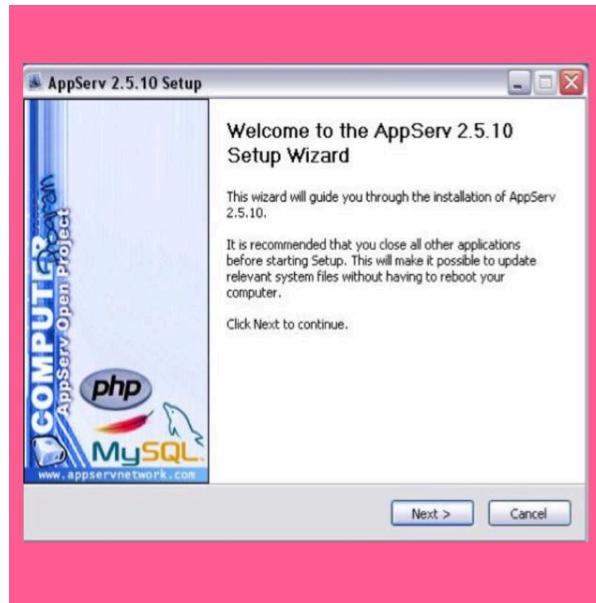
AppServ 2.5.10 Setup

COMPUTER
AppServ Open Project
php
MySQL
www.appservnetwork.com

Welcome to the AppServ 2.5.10 Setup Wizard

This wizard will guide you through the installation of AppServ 2.5.10.

It is recommended that you close all other applications before starting Setup. This will make it possible to update relevant system files without having to reboot your computer.

Click Next to continue.

Next >
Cancel